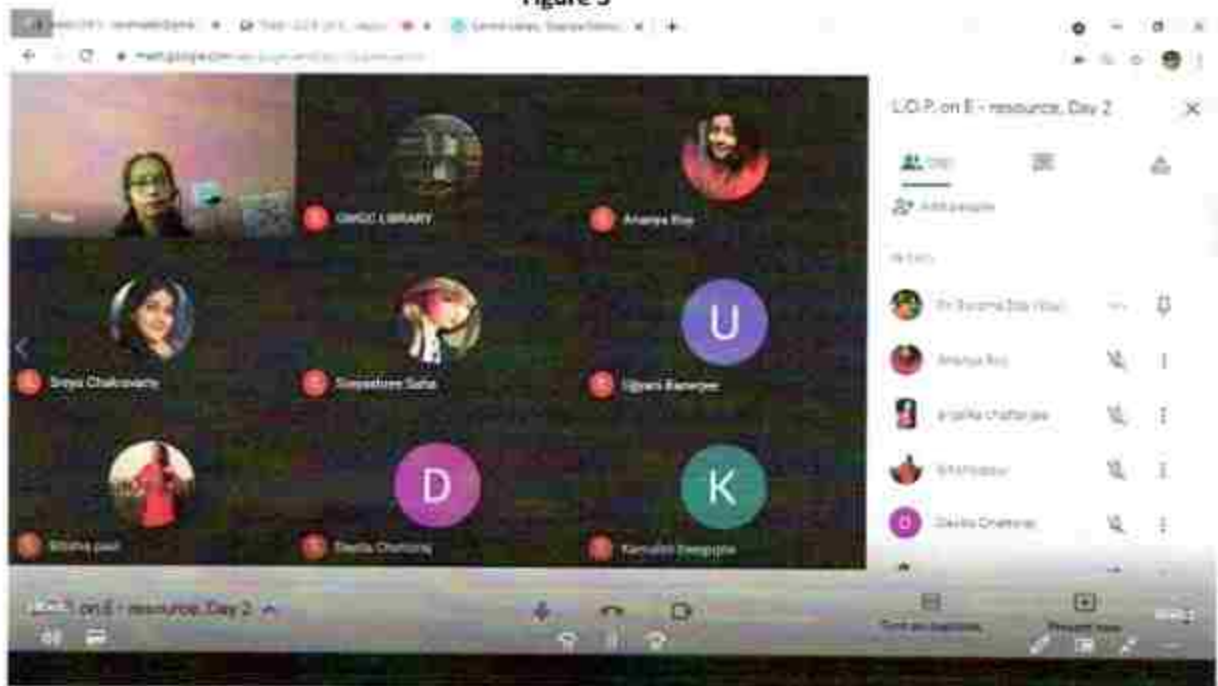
Figure 3

meet.google.com

L.O.P. on E - resource, Day 2

Add people

You

GMGC LIBRARY

Ananya Roy

U

Sreya Chakravarty

Sreyashree Saha

Ujjaini Banerjee

D

K

Rituparna paul

Deblina Chatterjee

Kamalini Dasgupta

Dr Suparna Das (You)

Ananya Roy

angelika chatterjee

Bhattacharya

Deblina Chatterjee

L.O.P. on E - resource, Day 2

Turn on captions

Present now